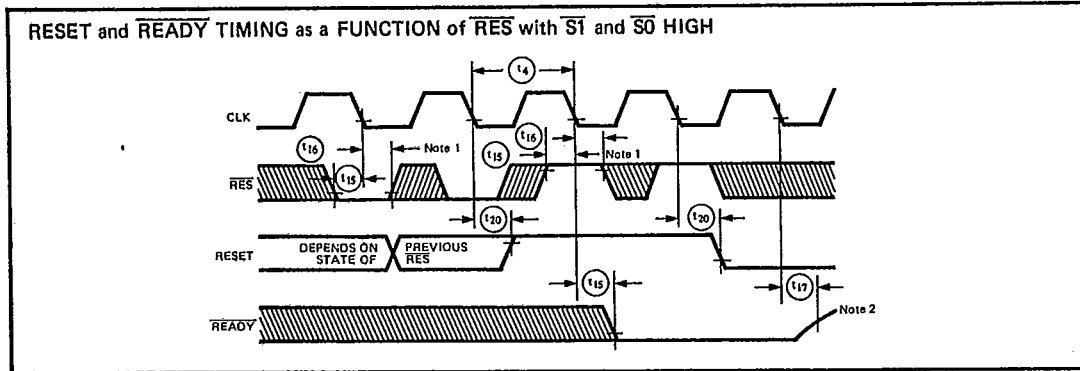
RESET and $\overline{READY}$ TIMING as a FUNCTION of $\overline{RES}$ with $\overline{S1}$ and $\overline{S0}$ HIGH

$t_4$

CLK

$t_{16}$

Note 1

$t_{16}$

$t_{15}$

Note 1

$t_{15}$

$\overline{RES}$

$t_{20}$

$t_{20}$

RESET

DEPENDS ON STATE OF PREVIOUS $\overline{RES}$

$t_{15}$

$t_{17}$

$\overline{READY}$

Note 2